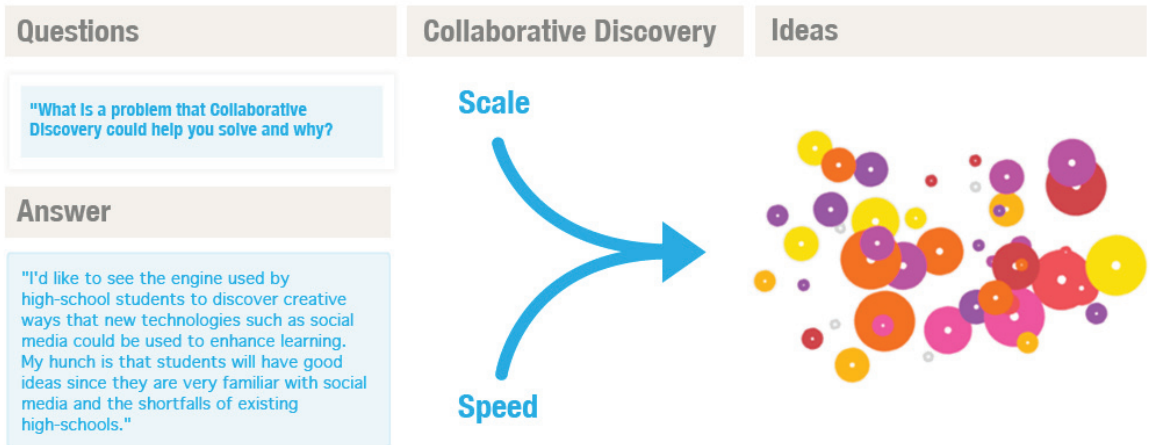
Questions

"What is a problem that Collaborative Discovery could help you solve and why?

Answer

"I'd like to see the engine used by high-school students to discover creative ways that new technologies such as social media could be used to enhance learning. My hunch is that students will have good ideas since they are very familiar with social media and the shortfalls of existing high-schools."

Collaborative Discovery

Scale

Speed

Ideas